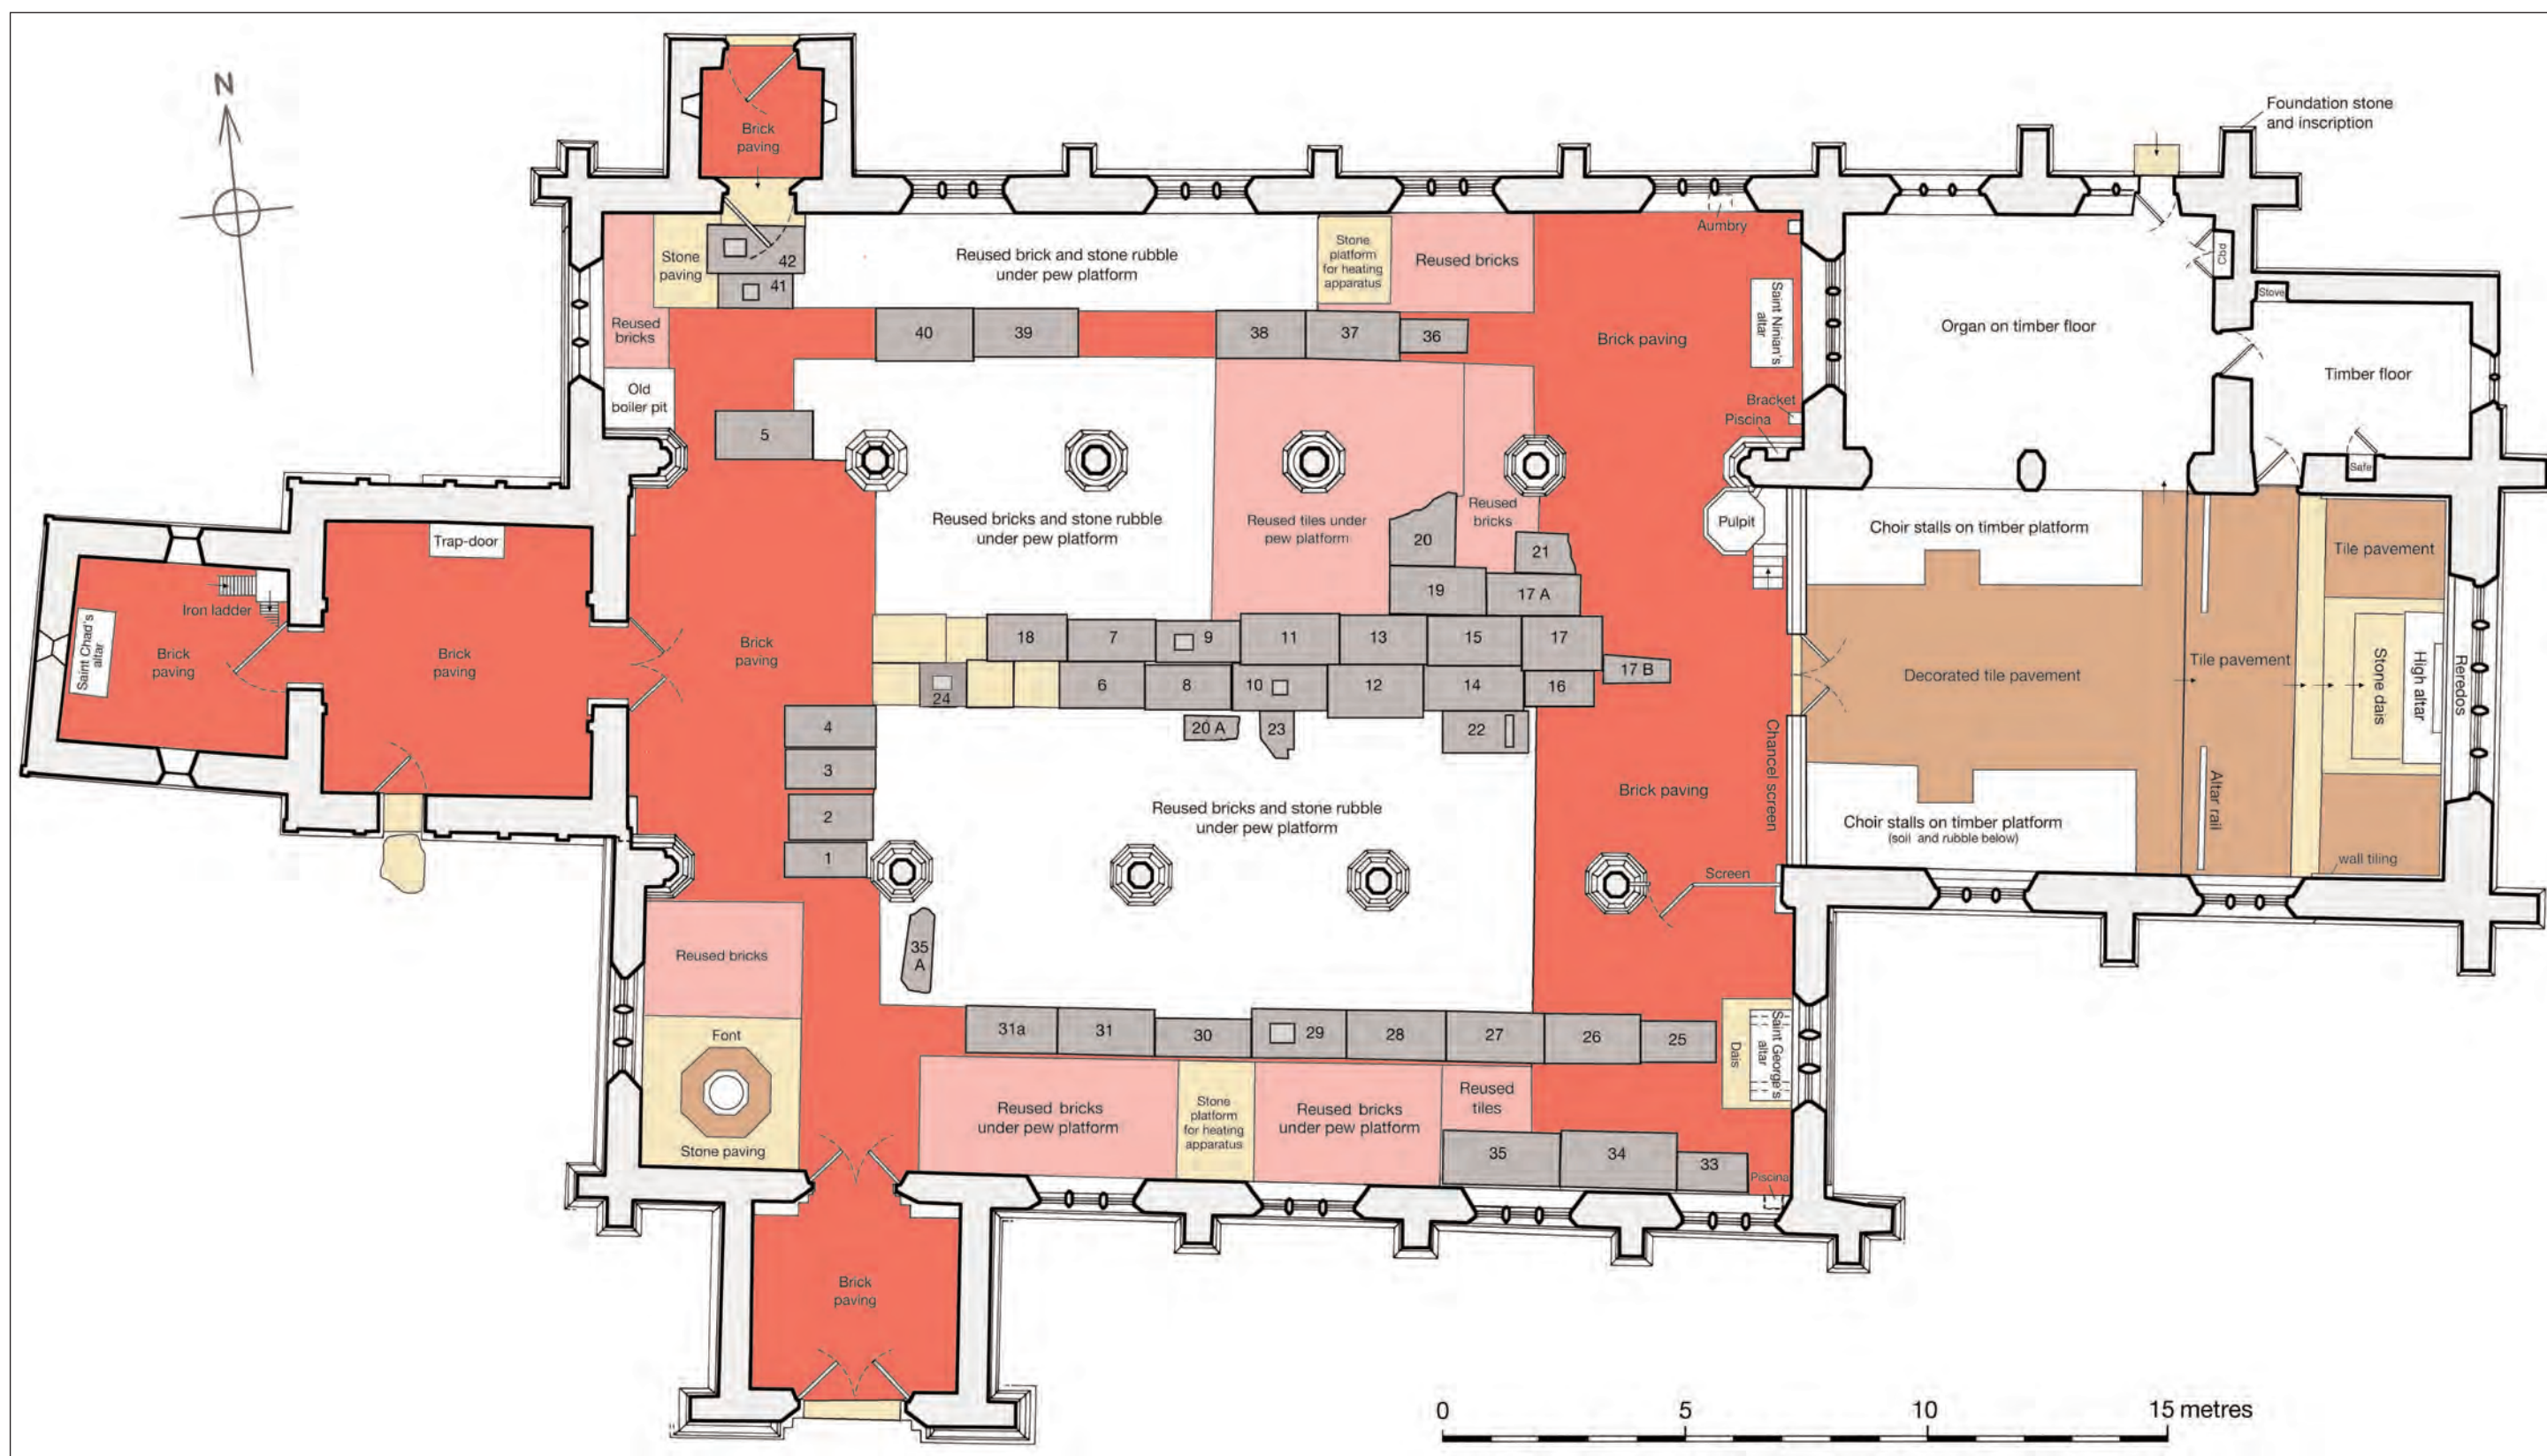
N

Brick paving

Foundation stone and inscription

Aumbry

Stone paving

42

41

Reused brick and stone rubble under pew platform

Stone platform for heating apparatus

Reused bricks

Cpd

Stove

Reused bricks

40

39

38

37

36

Brick paving

Saint Ninian's altar

Organ on timber floor

Timber floor

Old boiler pit

Bracket

Piscina

5

Safe

Reused bricks and stone rubble under pew platform

Reused tiles under pew platform

Reused bricks

Pulpit

Choir stalls on timber platform

Trap-door

20

21

Tile pavement

19

17 A

Iron ladder

Saint Chad's altar

Brick paving

Brick paving

Brick paving

18

7

9

11

13

15

17

17 B

Decorated tile pavement

Tile pavement

Stone dais

High altar

Reredos

24

6

8

10

12

14

16

20 A

23

22

4

3

Chancel screen

Brick paving

Reused bricks and stone rubble under pew platform

Altar rail

2

Choir stalls on timber platform (soil and rubble below)

1

wall tiling

Screen

35 A

Reused bricks

Font

31a

31

30

29

28

27

26

25

Dais

Saint George's altar

Reused bricks under pew platform

Stone platform for heating apparatus

Reused bricks under pew platform

Reused tiles

Stone paving

35

34

33

Piscina

Brick paving

0

5

10

15 metres